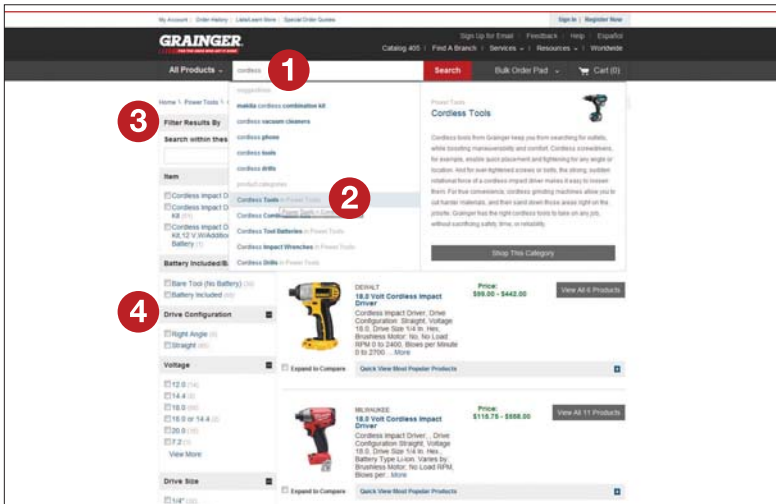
My Account | Order History | LabelLearn Store | Special Order Quotes

Sign In | Register Now

GRAINGER

Sign Up for Email | Feedback | Help | Español

Catalog 405 | Find A Branch | Services | Resources | Worldwide

All Products

cordless

1

Search

Bulk Order Pad

Cart (0)

Home \ Power Tools \

3

Filter Results By

Search within these

Item

Cordless Impact D

Cordless Impact D Kit

Cordless Impact D Kit,12 V,W/Additio Battery

Battery Included/B

Bare Tool (No Battery)

Battery Included

4

Drive Configuration

Right Angle

Straight

Voltage

12.0

14.4

18.0

18.0 or 14.4

20.0

7.2

View More

Drive Size

1/4"

suggestions

makita cordless combination kit

cordless vacuum cleaners

cordless phone

cordless tools

cordless drills

product categories

Cordless Tools in Power Tools

2

Cordless Combo

Cordless Tool Batteries in Power Tools

Cordless Impact Wrenches in Power Tools

Cordless Drills in Power Tools

Power Tools

Cordless Tools

Cordless tools from Grainger keep you from searching for outlets, while boosting maneuverability and comfort. Cordless screwdrivers, for example, enable quick placement and tightening for any angle or location. And for over-tightened screws or bolts, the strong, sudden rotational force of a cordless impact driver makes it easy to loosen them. For true convenience, cordless grinding machines allow you to cut harder materials, and then sand down those areas right on the jobsite. Grainger has the right cordless tools to take on any job, without sacrificing safety, time, or reliability.

Shop This Category

DEWALT

18.0 Volt Cordless Impact Driver

Cordless Impact Driver, Drive Configuration: Straight, Voltage 18.0, Drive Size 1/4 In. Hex, Brushless Motor: No, No Load RPM 0 to 2400, Blows per Minute 0 to 2700 ... More

Price:
$99.00 - $442.00

View All 6 Products

Expand to Compare

Quick View Most Popular Products

MILWAUKEE

18.0 Volt Cordless Impact Driver

Cordless Impact Driver, , Drive Configuration Straight, Voltage 18.0, Drive Size 1/4 In. Hex, Battery Type Li-ion, Varies by: Brushless Motor, No Load RPM, Blows per... More

Price:
$115.75 - $566.00

View All 11 Products

Expand to Compare

Quick View Most Popular Products